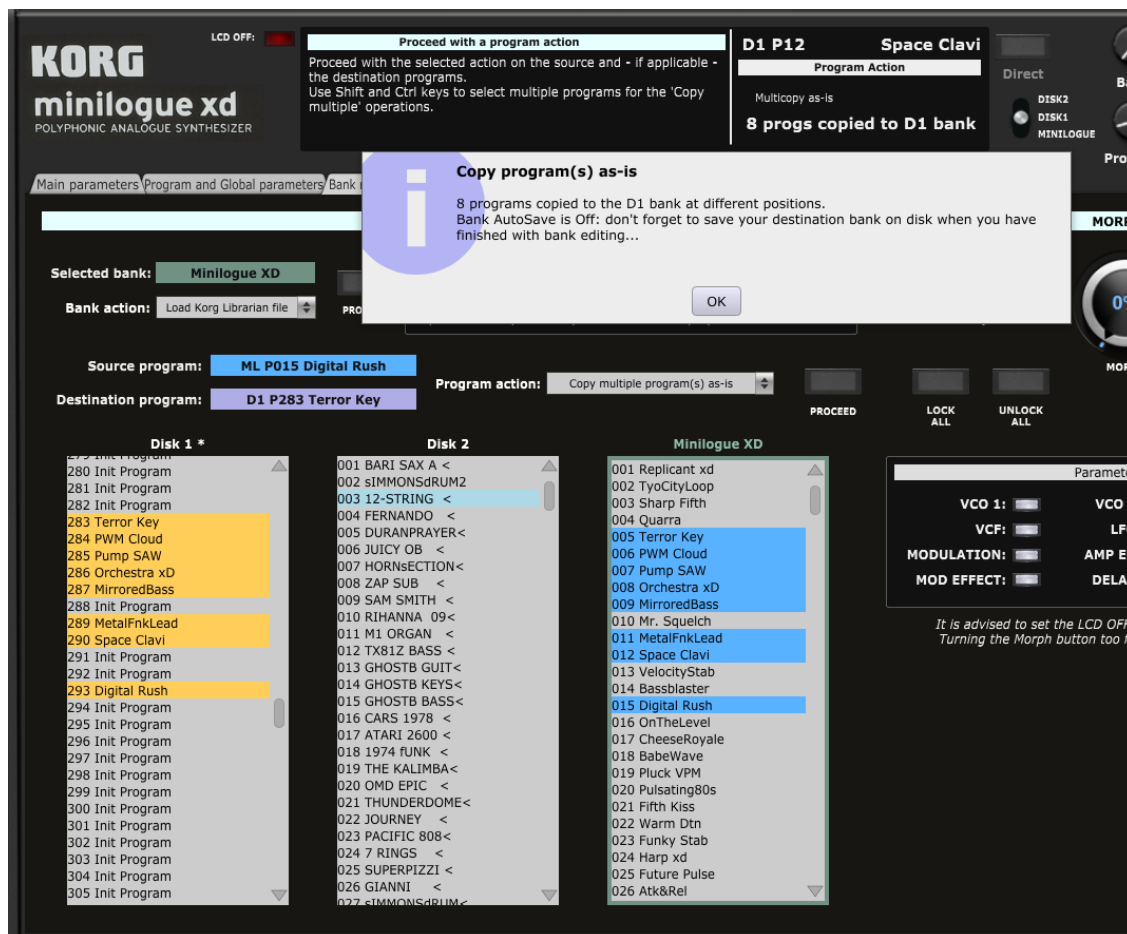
KORG
minilogue xd
POLYPHONIC ANALOGUE SYNTHESIZER

LCD OFF:

Proceed with a program action
Proceed with the selected action on the source and - if applicable - the destination programs.
Use Shift and Ctrl keys to select multiple programs for the 'Copy multiple' operations.

D1 P12 Space Clavi
Program Action
Multicopy as-is
8 progs copied to D1 bank

Direct
DISK2
DISK1
MINILOGUE
Ba
Pro

Main parameters | Program and Global parameters | Bank

Copy program(s) as-is
8 programs copied to the D1 bank at different positions.
Bank AutoSave is Off: don't forget to save your destination bank on disk when you have finished with bank editing...
OK

MORP

Selected bank: Minilogue XD
Bank action: Load Korg Librarian file
PRO

0°
MOR

Source program: ML P015 Digital Rush
Destination program: D1 P283 Terror Key
Program action: Copy multiple program(s) as-is
PROCEED
LOCK ALL
UNLOCK ALL

Disk 1 *
279 Init Program
280 Init Program
281 Init Program
282 Init Program
283 Terror Key
284 PWM Cloud
285 Pump SAW
286 Orchestra xD
287 MirroredBass
288 Init Program
289 MetalFnkLead
290 Space Clavi
291 Init Program
292 Init Program
293 Digital Rush
294 Init Program
295 Init Program
296 Init Program
297 Init Program
298 Init Program
299 Init Program
300 Init Program
301 Init Program
302 Init Program
303 Init Program
304 Init Program
305 Init Program

Disk 2
001 BARI SAX A <
002 sIMMONSdRUM2
003 12-STRING <
004 FERNANDO <
005 DURANPRAYER<
006 JUICY OB <
007 HORNsECTION<
008 ZAP SUB <
009 SAM SMITH <
010 RIHANNA 09<
011 M1 ORGAN <
012 TX81Z BASS <
013 GHOSTB GUIT<
014 GHOSTB KEYS<
015 GHOSTB BASS<
016 CARS 1978 <
017 ATARI 2600 <
018 1974 fUNK <
019 THE KALIMBA<
020 OMD EPIC <
021 THUNDERDOME<
022 JOURNEY <
023 PACIFIC 808<
024 7 RINGS <
025 SUPERPIZZI <
026 GIANNI <
027 sIMMONSdRUM<

Minilogue XD
001 Replicant xd
002 TyoCityLoop
003 Sharp Fifth
004 Quarra
005 Terror Key
006 PWM Cloud
007 Pump SAW
008 Orchestra xD
009 MirroredBass
010 Mr. Squelch
011 MetalFnkLead
012 Space Clavi
013 VelocityStab
014 Bassblaster
015 Digital Rush
016 OnTheLevel
017 CheeseRoyale
018 BabeWave
019 Pluck VPM
020 Pulsating80s
021 Fifth Kiss
022 Warm Dtn
023 Funky Stab
024 Harp xd
025 Future Pulse
026 Atk&Rel

Paramete
VCO 1:
VCO
VCF:
LF
MODULATION:
AMP E
MOD EFFECT:
DELA

It is advised to set the LCD OFF
Turning the Morph button too f